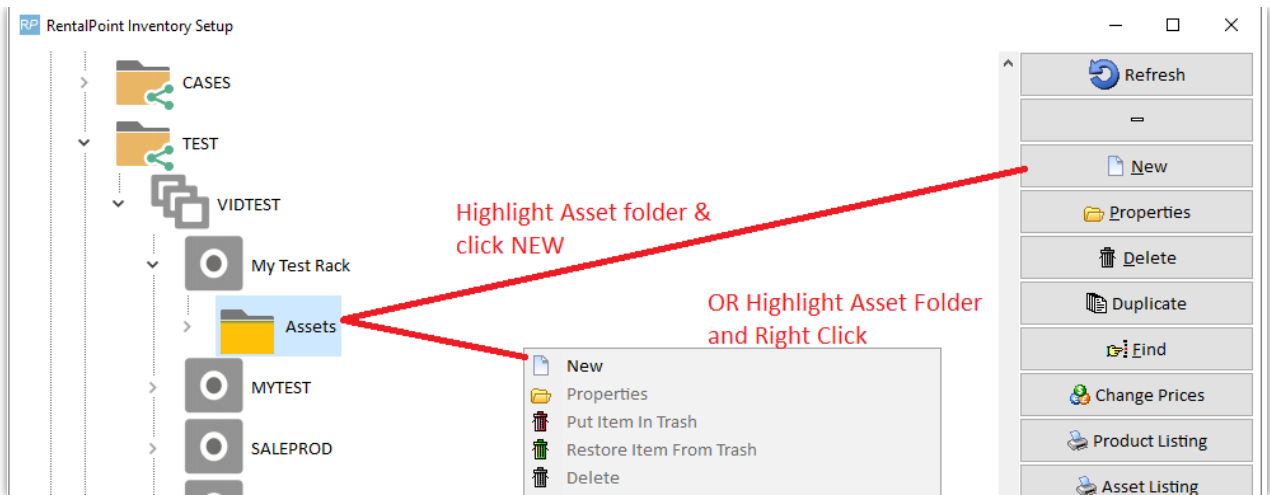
RentalPoint Inventory Setup

CASES

TEST

VIDTEST

My Test Rack

Assets

MYTEST

SALEPROD

Highlight Asset folder & click NEW

OR Highlight Asset Folder and Right Click

New
Properties
Put Item In Trash
Restore Item From Trash
Delete

Refresh
New
Properties
Delete
Duplicate
Find
Change Prices
Product Listing
Asset Listing